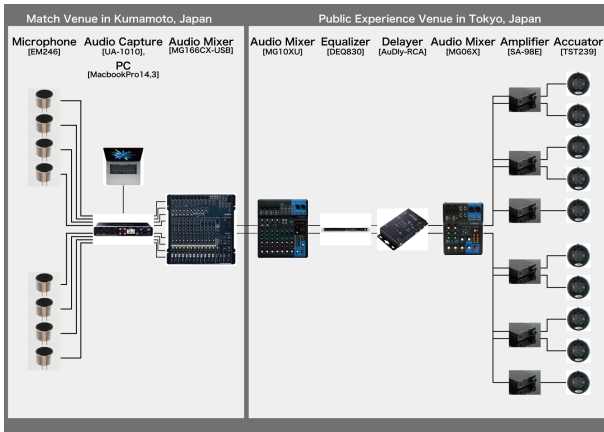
Match Venue in Kumamoto, Japan

Microphone [EM246]

Audio Capture [UA-1010], PC [MacbookPro14,3]

Audio Mixer [MG166CX-USB]

Public Experience Venue in Tokyo, Japan

Audio Mixer [MG10XU]

Equalizer [DEQ830]

Delayer [AuDly-RCA]

Audio Mixer [MG06X]

Amplifier [SA-98E]

Accuator [TST239]